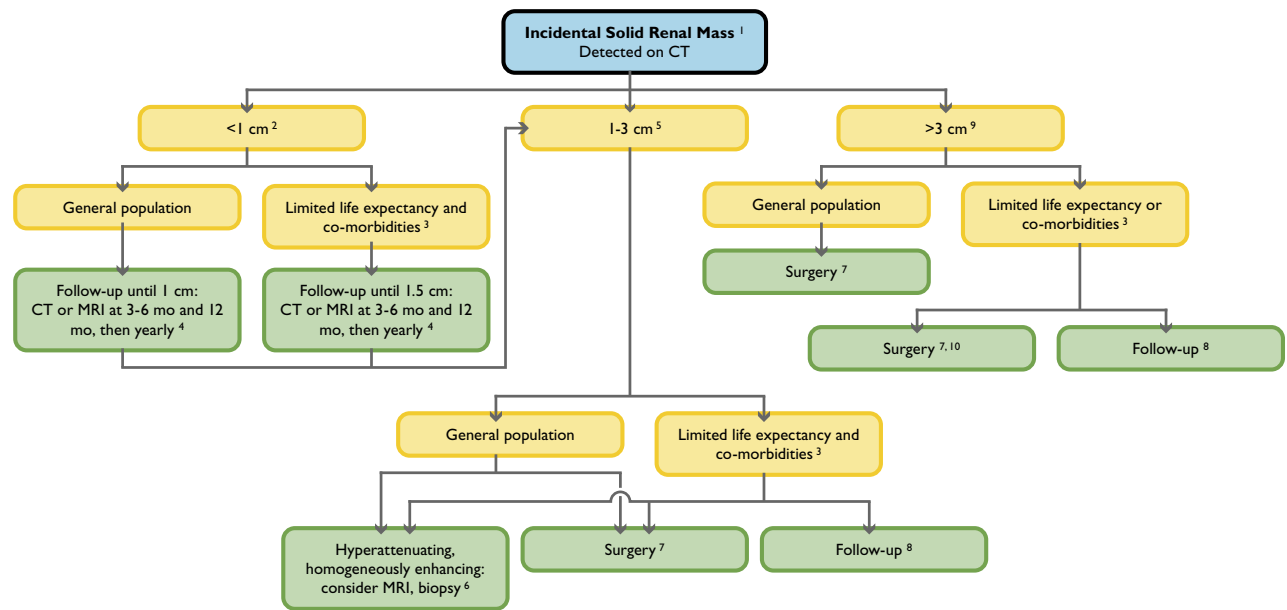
**Incidental Solid Renal Mass** $^{1}$
Detected on CT

<1 cm $^{2}$

1-3 cm $^{5}$

>3 cm $^{9}$

General population

Limited life expectancy and co-morbidities $^{3}$

Follow-up until 1 cm: CT or MRI at 3-6 mo and 12 mo, then yearly $^{4}$

Follow-up until 1.5 cm: CT or MRI at 3-6 mo and 12 mo, then yearly $^{4}$

General population

Limited life expectancy or co-morbidities $^{3}$

Surgery $^{7}$

Surgery $^{7, 10}$

Follow-up $^{8}$

General population

Limited life expectancy and co-morbidities $^{3}$

Hyperattenuating, homogeneously enhancing: consider MRI, biopsy $^{6}$

Surgery $^{7}$

Follow-up $^{8}$